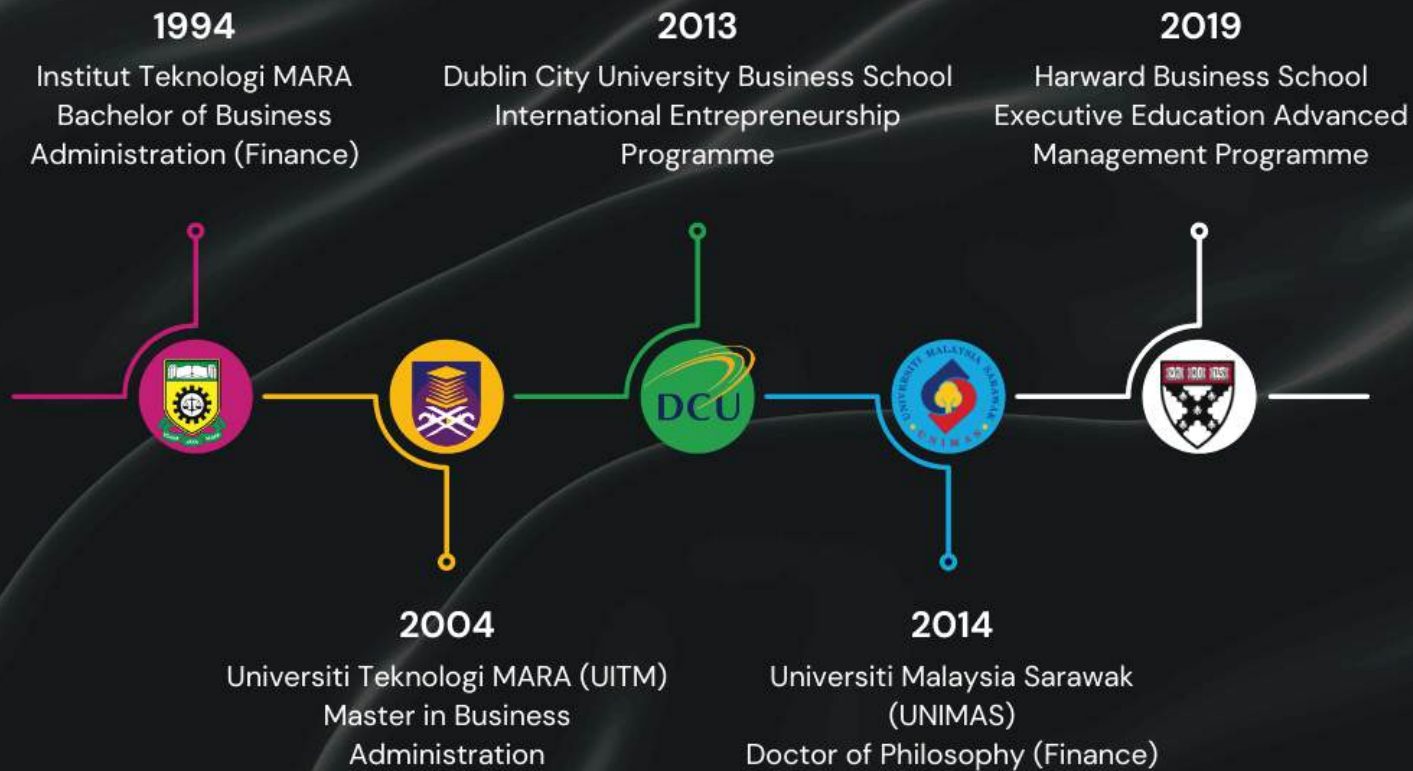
1994
Institut Teknologi MARA
Bachelor of Business
Administration (Finance)

2013
Dublin City University Business School
International Entrepreneurship
Programme

2019
Harward Business School
Executive Education Advanced
Management Programme

DCU

UNIVERSITI MALAYSIA SARAWAK
UNIMAS

2004
Universiti Teknologi MARA (UITM)
Master in Business
Administration

2014
Universiti Malaysia Sarawak
(UNIMAS)
Doctor of Philosophy (Finance)